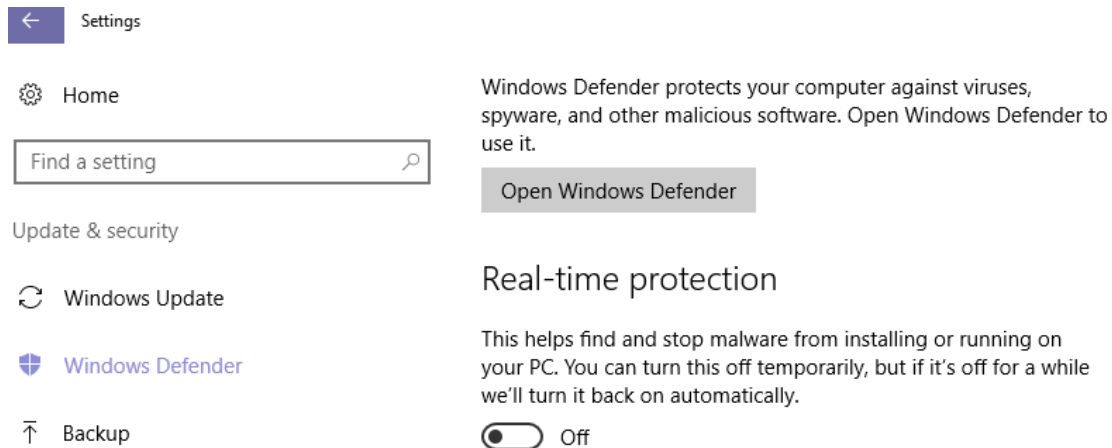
Settings

Home

Find a setting

Update & security

Windows Update

Windows Defender

Backup

Windows Defender protects your computer against viruses, spyware, and other malicious software. Open Windows Defender to use it.

Open Windows Defender

Real-time protection

This helps find and stop malware from installing or running on your PC. You can turn this off temporarily, but if it's off for a while we'll turn it back on automatically.

Off